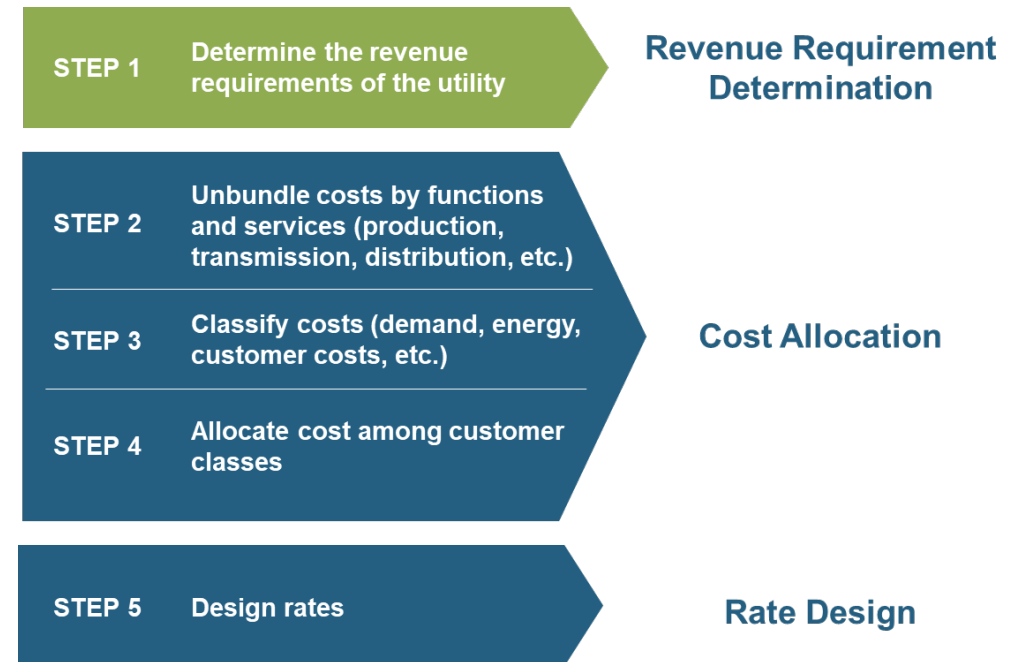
STEP 1 Determine the revenue requirements of the utility

Revenue Requirement Determination

STEP 2 Unbundle costs by functions and services (production, transmission, distribution, etc.)

STEP 3 Classify costs (demand, energy, customer costs, etc.)

STEP 4 Allocate cost among customer classes

Cost Allocation

STEP 5 Design rates

Rate Design